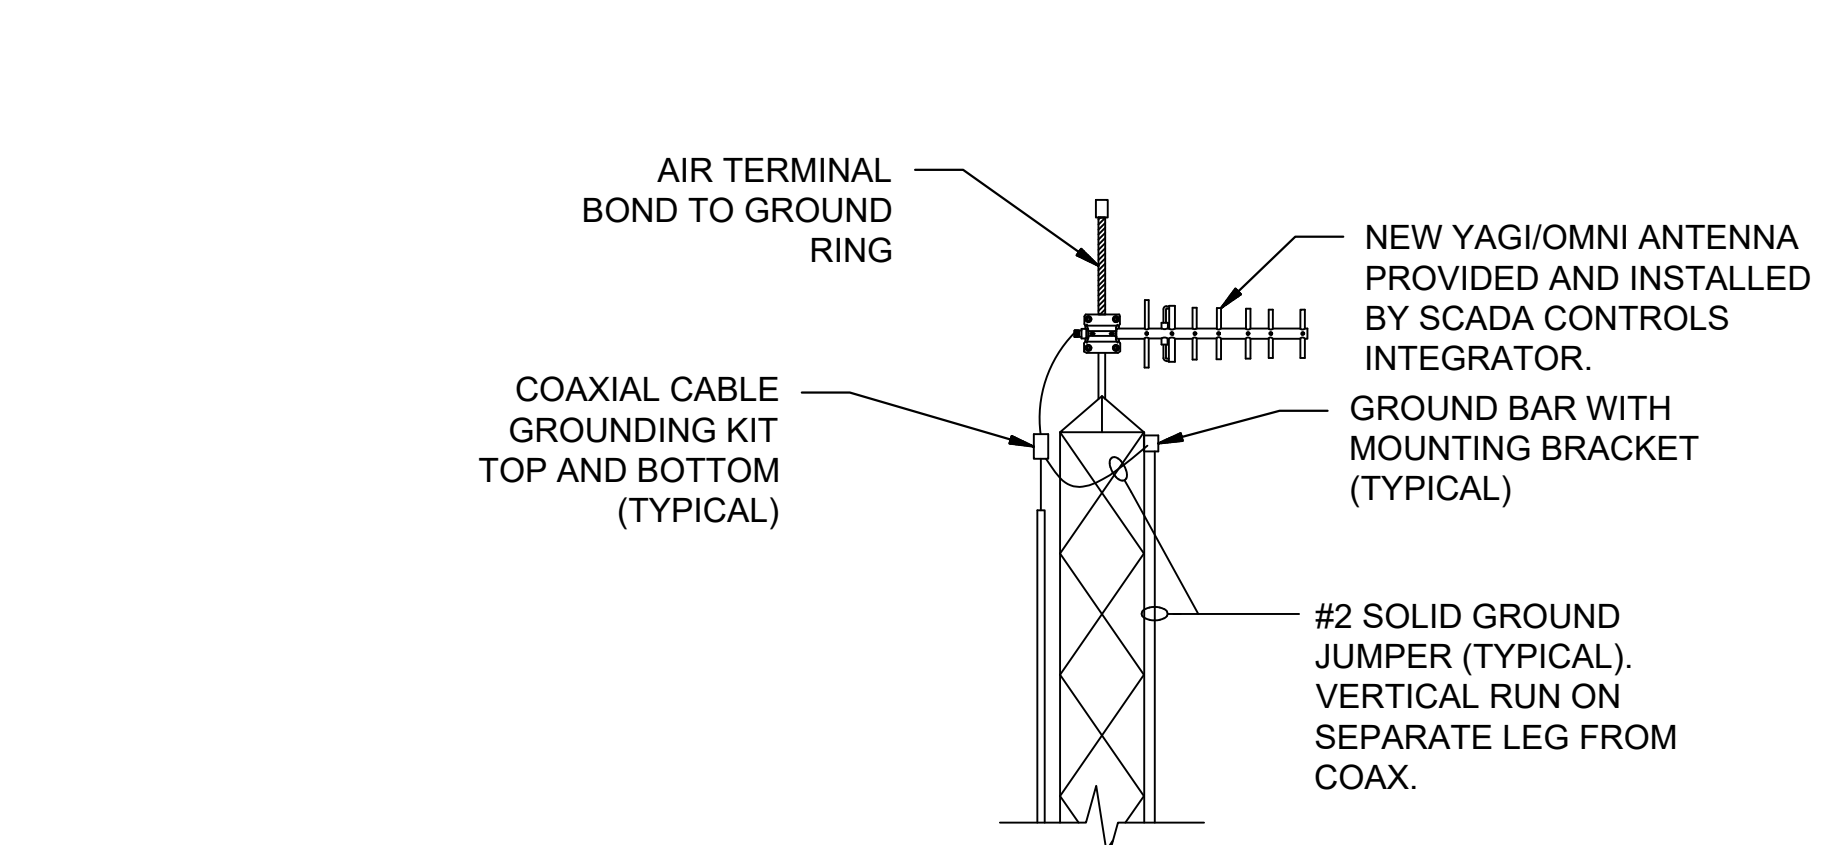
AIR TERMINAL
BOND TO GROUND
RING

NEW YAGI/OMNI ANTENNA
PROVIDED AND INSTALLED
BY SCADA CONTROLS
INTEGRATOR.

COAXIAL CABLE
GROUNDING KIT
TOP AND BOTTOM
(TYPICAL)

GROUND BAR WITH
MOUNTING BRACKET
(TYPICAL)

#2 SOLID GROUND
JUMPER (TYPICAL).
VERTICAL RUN ON
SEPARATE LEG FROM
COAX.